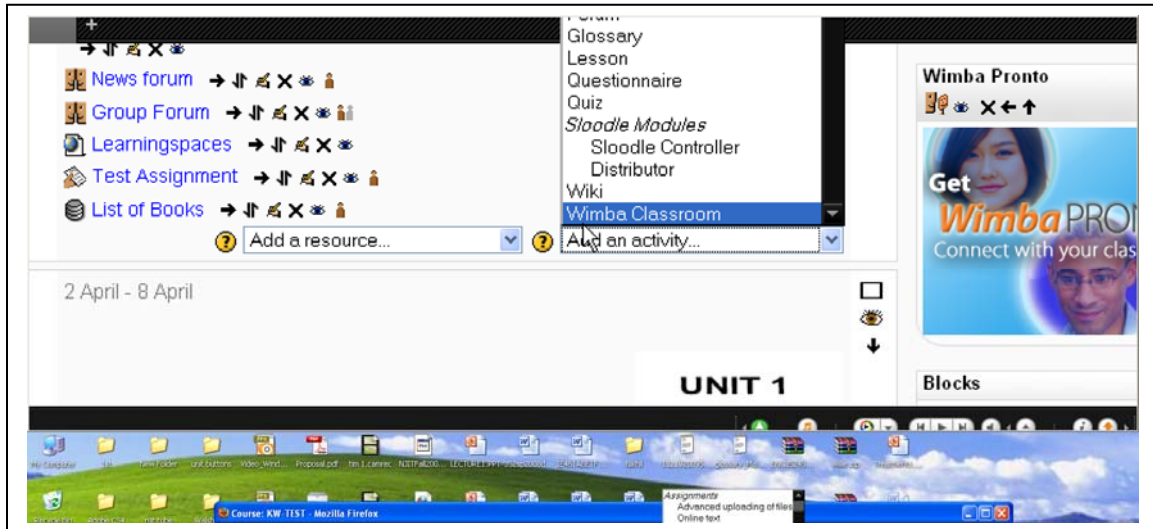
News forum

Group Forum

Learningspaces

Test Assignment

List of Books

Add a resource...

Glossary
Lesson
Questionnaire
Quiz
*Sloodle Modules*
Sloodle Controller
Distributor
Wiki
Wimba Classroom

Add an activity...

Wimba Pronto

Get WimbaPRON
Connect with your clas

2 April - 8 April

UNIT 1

Blocks

Proposal.pdf

Assignments
Advanced uploading of files
Online text

Course: KW-TEST - Mozilla Firefox